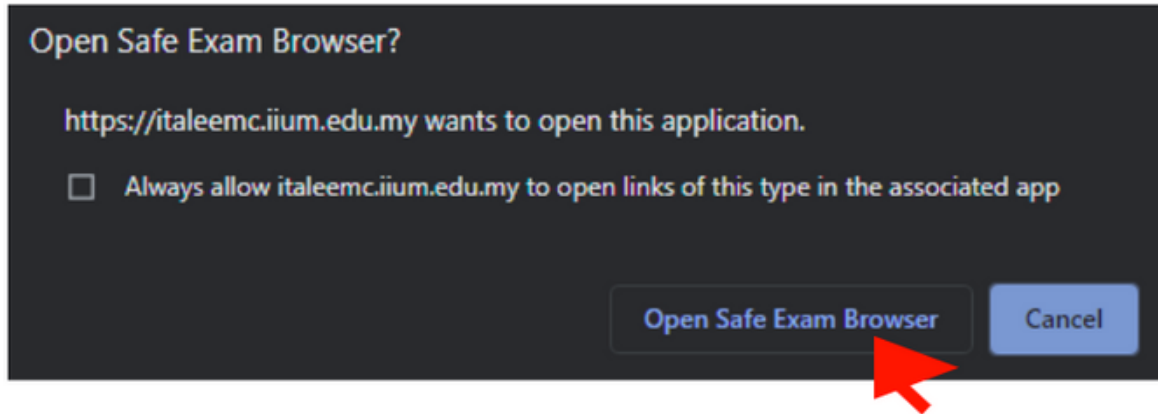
Open Safe Exam Browser?

https://italeemc.iium.edu.my wants to open this application.

☐ Always allow italeemc.iium.edu.my to open links of this type in the associated app

Open Safe Exam Browser

Cancel